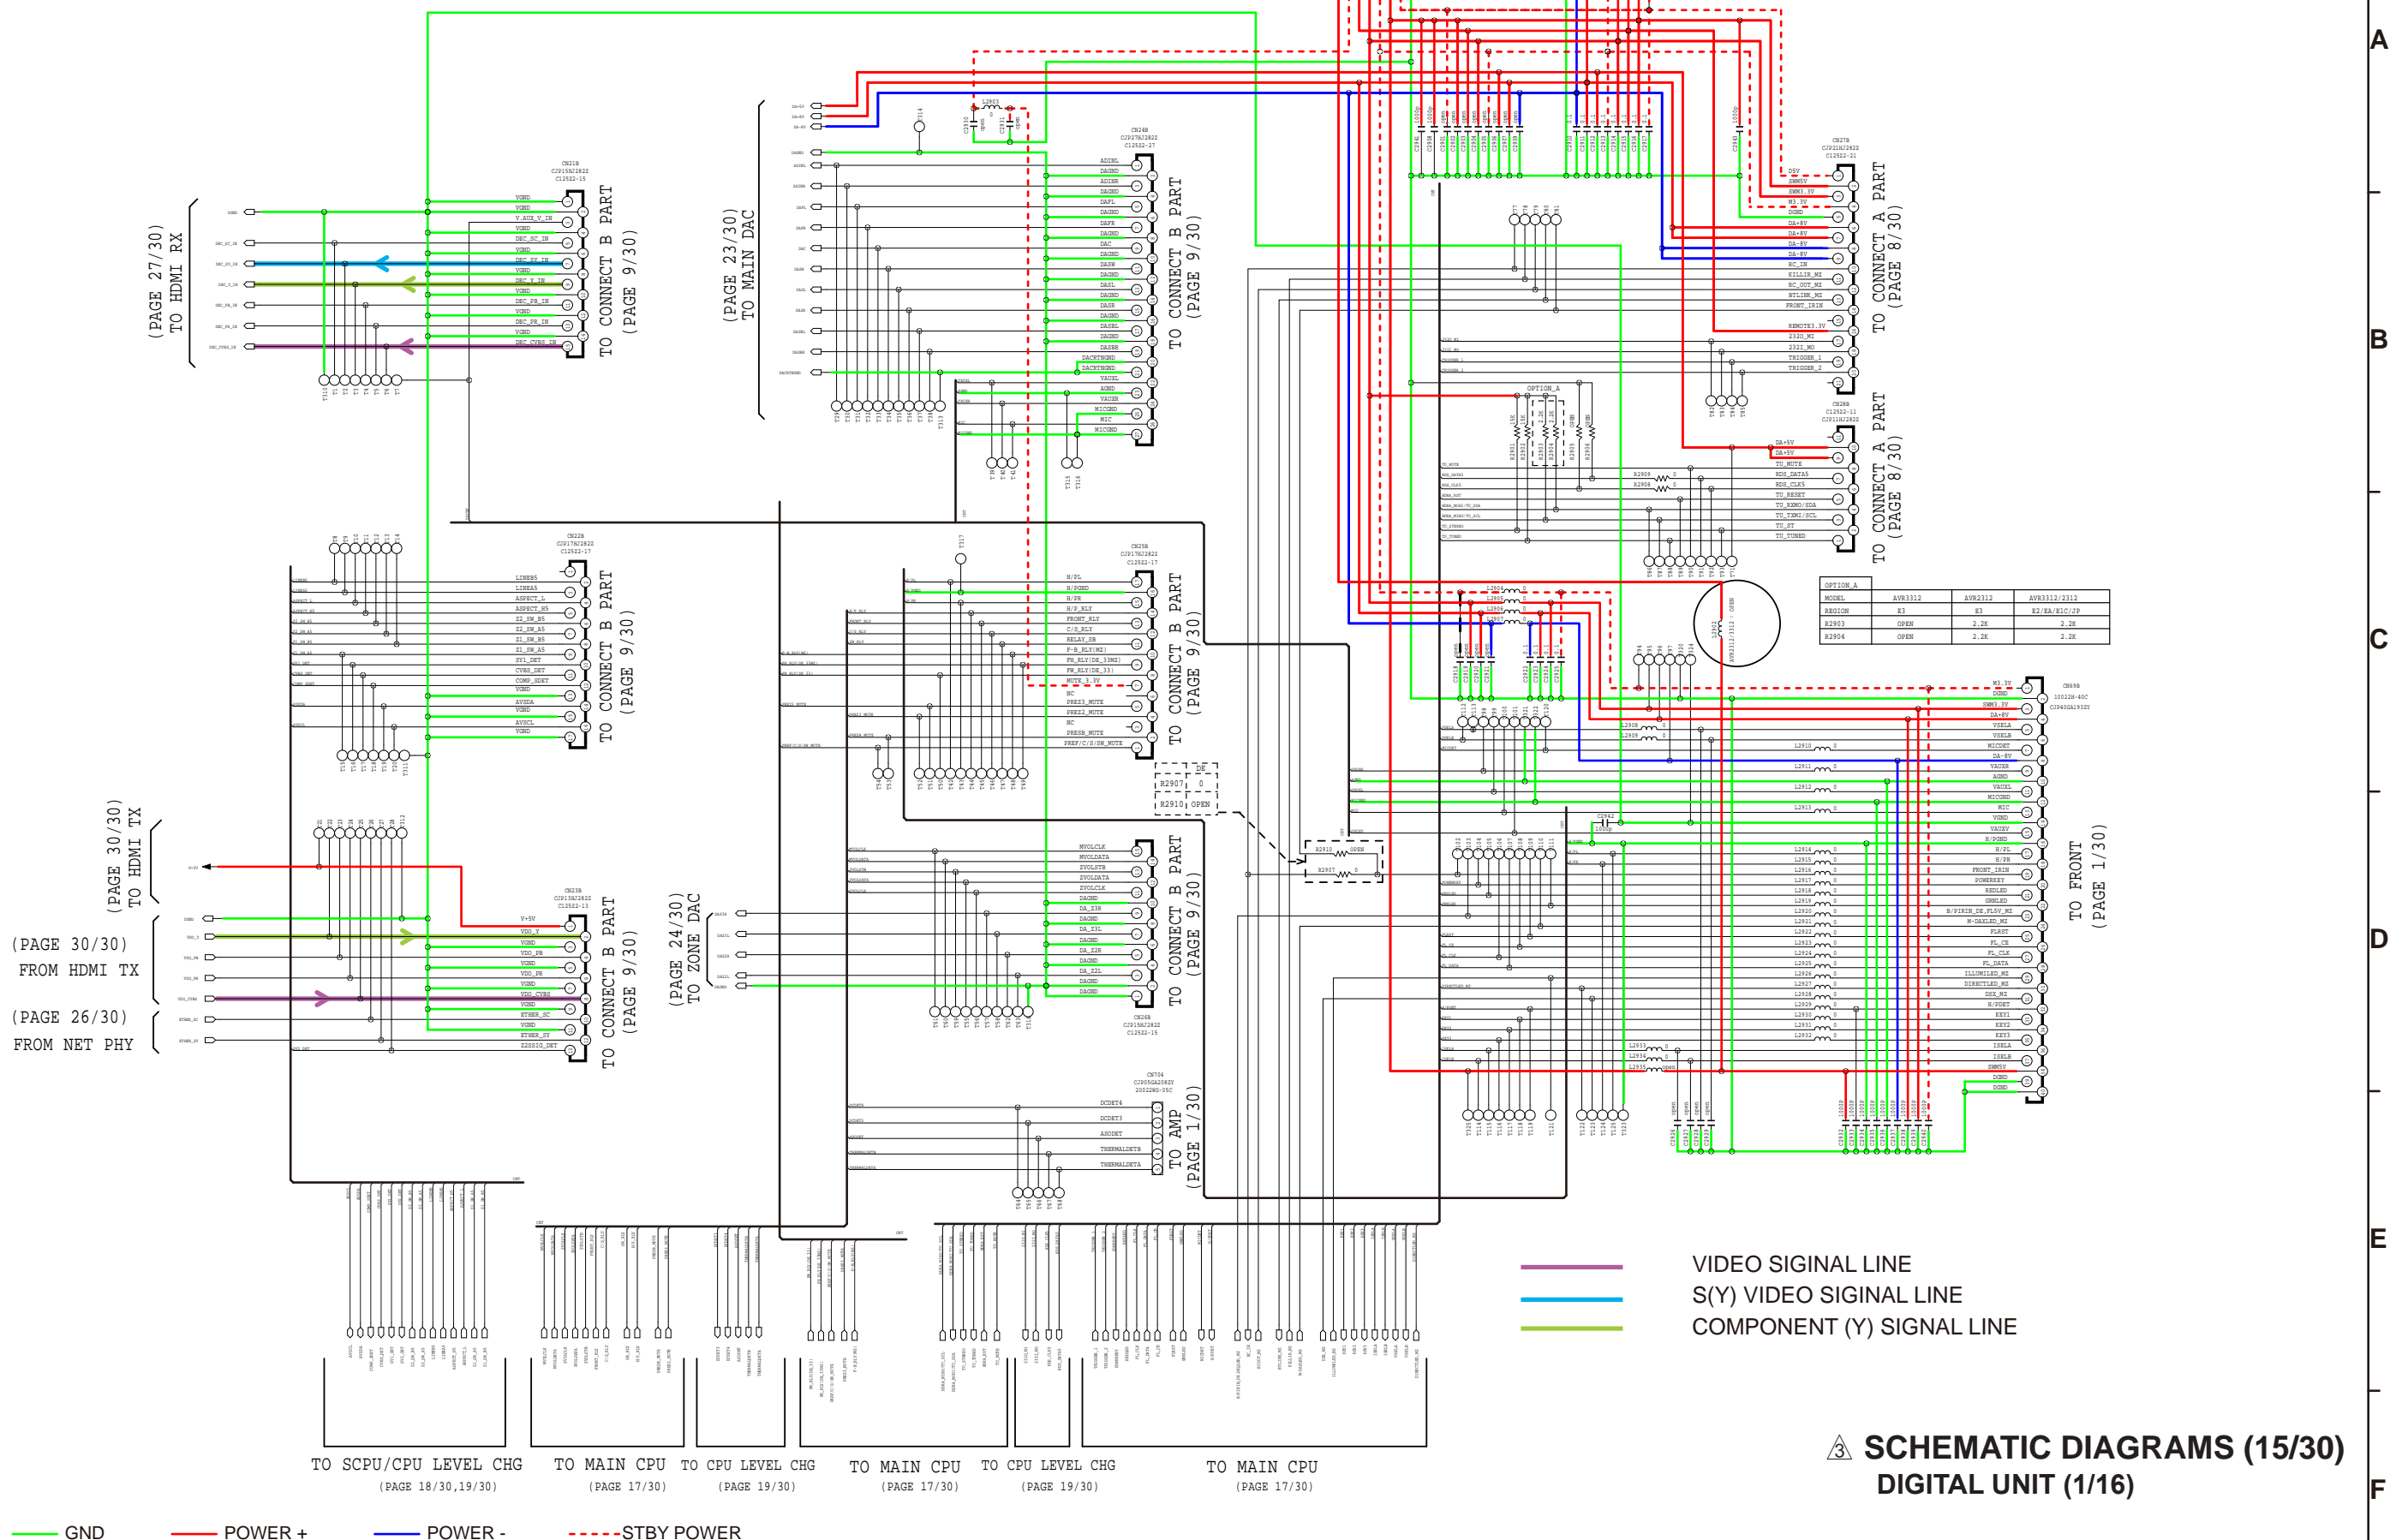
A

B

C

D

E

F

(PAGE 27/30) TO HDMI RX

TO CONNECT B PART (PAGE 9/30)

(PAGE 23/30) TO MAIN DAC

TO CONNECT B PART (PAGE 9/30)

TO CONNECT A PART (PAGE 8/30)

TO CONNECT A PART (PAGE 8/30)

TO CONNECT B PART (PAGE 9/30)

TO CONNECT B PART (PAGE 9/30)

(PAGE 30/30) TO HDMI TX

(PAGE 30/30) FROM HDMI TX

(PAGE 26/30) FROM NET PHY

TO CONNECT B PART (PAGE 9/30)

(PAGE 24/30) TO ZONE DAC

TO CONNECT B PART (PAGE 9/30)

TO AMP (PAGE 1/30)

TO FRONT (PAGE 1/30)

| OPTION_A | | | |
|---|---|---|---|
| MODEL | AVR3312 | AVR2312 | AVR3312/2312 |
| REGION | E3 | E3 | E2/EA/E1C/JP |
| R2903 | OPEN | 2.2K | 2.2K |
| R2904 | OPEN | 2.2K | 2.2K |

VIDEO SIGINAL LINE
S(Y) VIDEO SIGINAL LINE
COMPONENT (Y) SIGNAL LINE

TO SCPU/CPU LEVEL CHG (PAGE 18/30,19/30)
TO MAIN CPU (PAGE 17/30)
TO CPU LEVEL CHG (PAGE 19/30)
TO MAIN CPU (PAGE 17/30)
TO CPU LEVEL CHG (PAGE 19/30)
TO MAIN CPU (PAGE 17/30)

3 SCHEMATIC DIAGRAMS (15/30)
DIGITAL UNIT (1/16)

GND POWER + POWER - STBY POWER